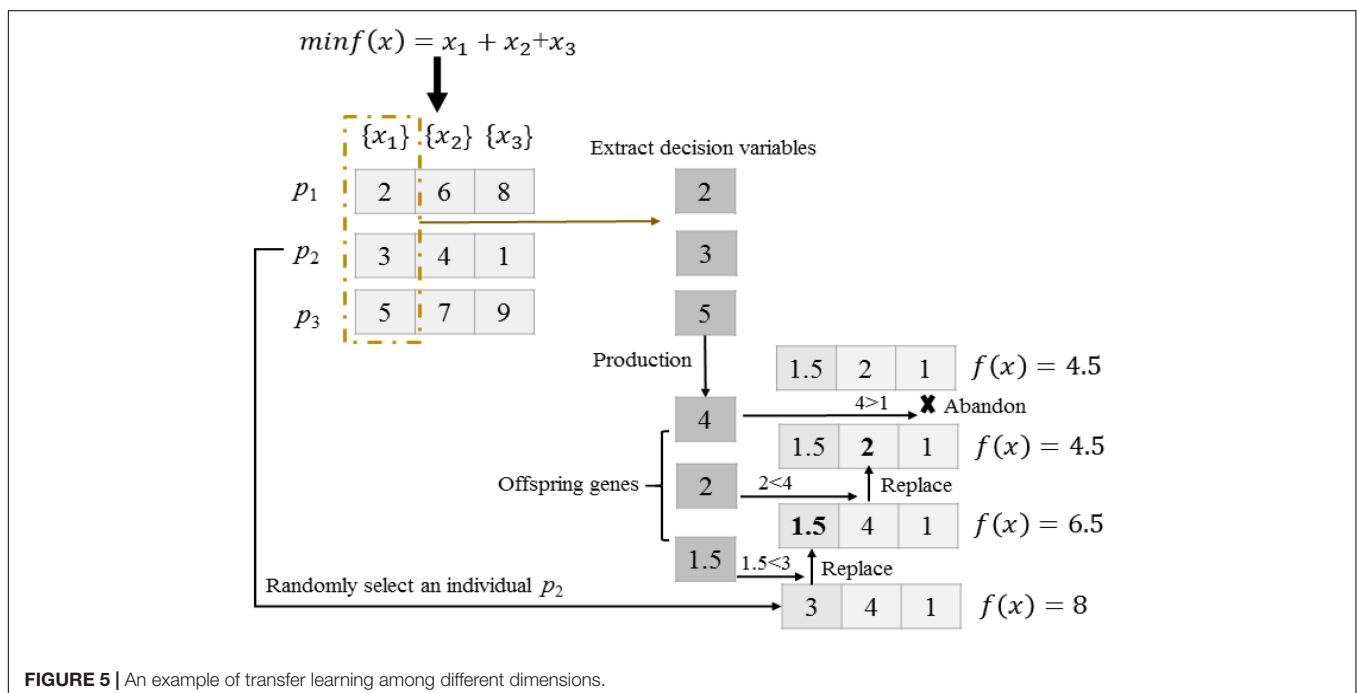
$minf(x) = x_1 + x_2 + x_3$

$\{x_1\}$ $\{x_2\}$ $\{x_3\}$

Extract decision variables

$p_1$ 2 6 8

$p_2$ 3 4 1

$p_3$ 5 7 9

2

3

5

Production

1.5 2 1 $f(x) = 4.5$

4 4>1 Abandon

1.5 2 1 $f(x) = 4.5$

Offspring genes

2 2<4 Replace

1.5 4 1 $f(x) = 6.5$

1.5 1.5<3 Replace

Randomly select an individual $p_2$

3 4 1 $f(x) = 8$

FIGURE 5 | An example of transfer learning among different dimensions.